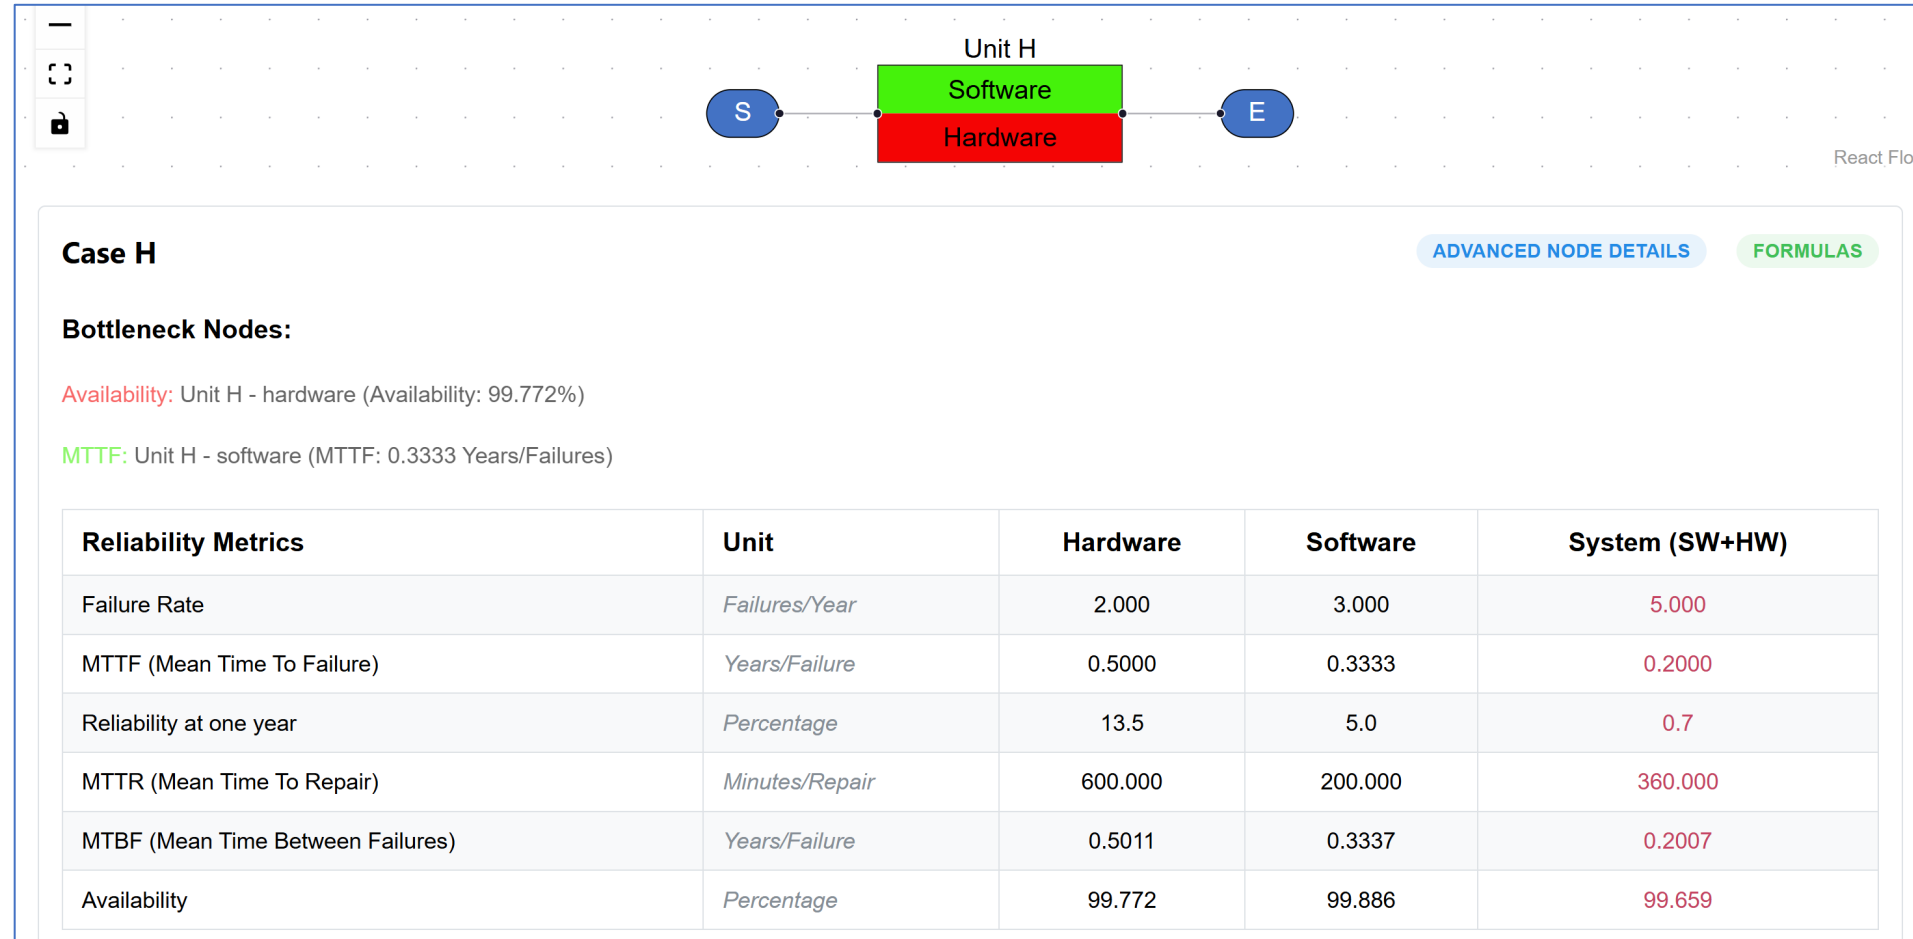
Unit H
S
Software
Hardware
E
React Flo

Case H
ADVANCED NODE DETAILS
FORMULAS

Bottleneck Nodes:

Availability: Unit H - hardware (Availability: 99.772%)

MTTF: Unit H - software (MTTF: 0.3333 Years/Failures)

| Reliability Metrics | Unit | Hardware | Software | System (SW+HW) |
|---|---|---|---|---|
| Failure Rate | Failures/Year | 2.000 | 3.000 | 5.000 |
| MTTF (Mean Time To Failure) | Years/Failure | 0.5000 | 0.3333 | 0.2000 |
| Reliability at one year | Percentage | 13.5 | 5.0 | 0.7 |
| MTTR (Mean Time To Repair) | Minutes/Repair | 600.000 | 200.000 | 360.000 |
| MTBF (Mean Time Between Failures) | Years/Failure | 0.5011 | 0.3337 | 0.2007 |
| Availability | Percentage | 99.772 | 99.886 | 99.659 |